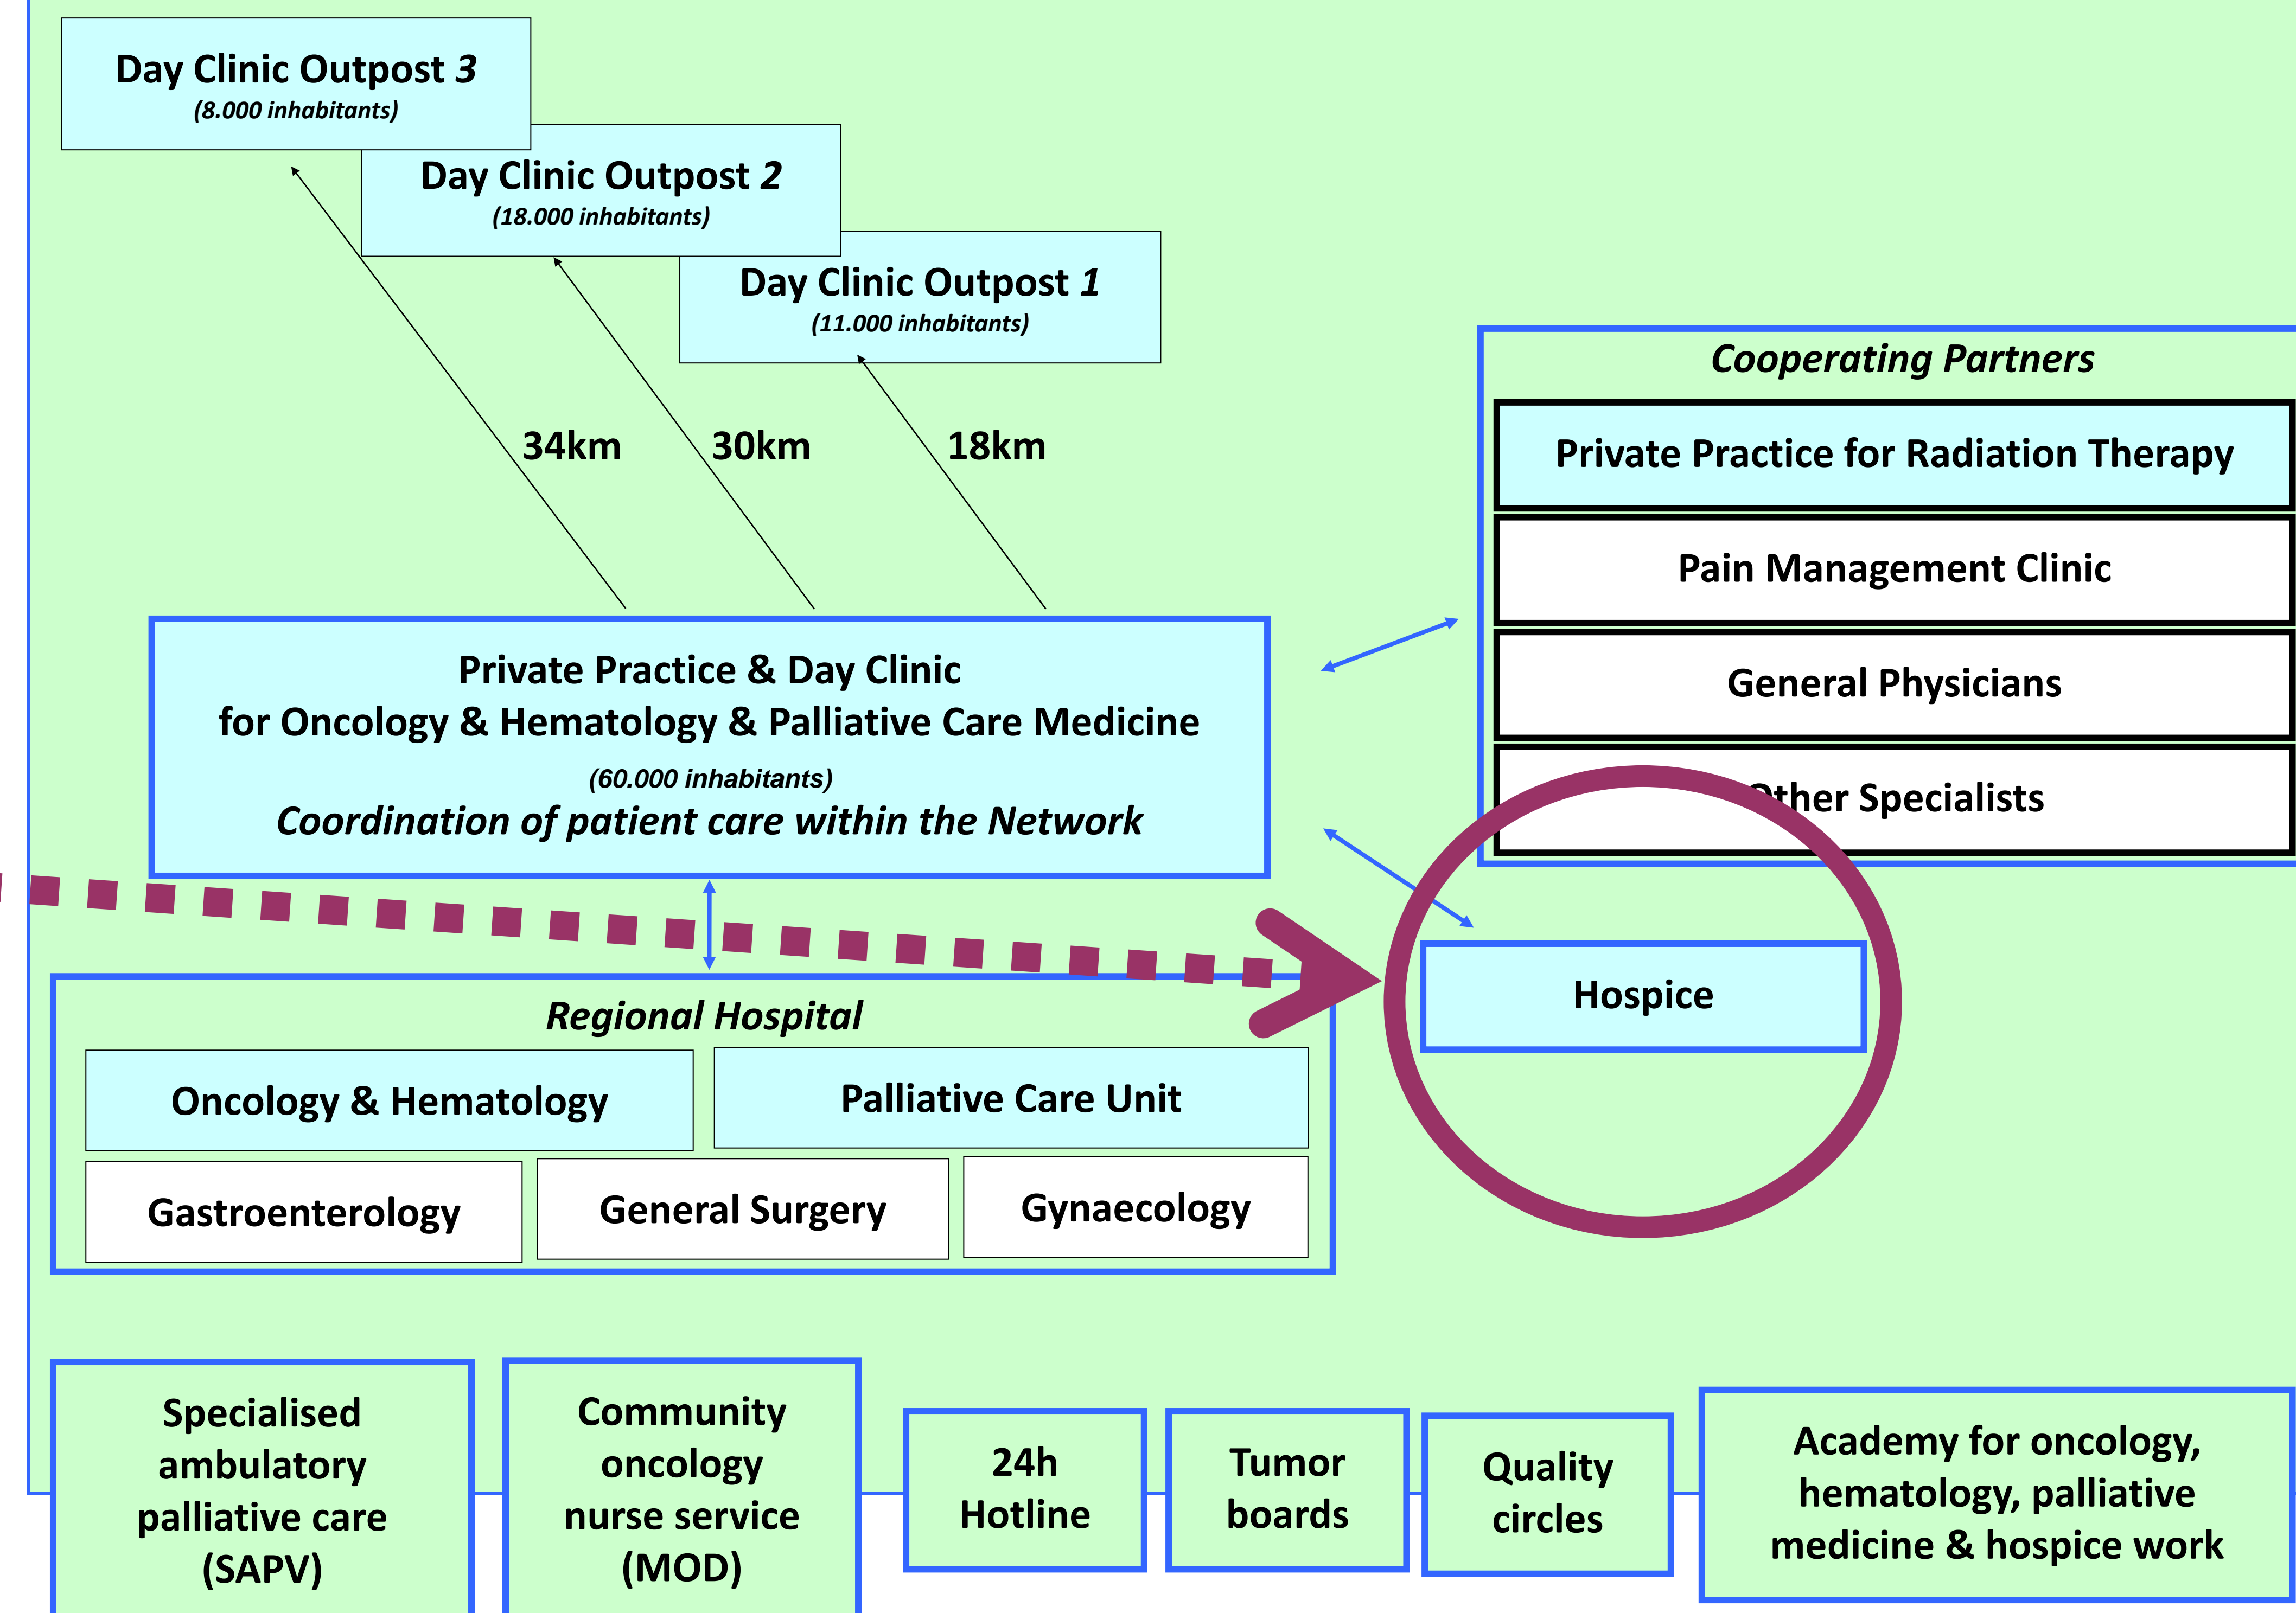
Day Clinic Outpost 3
(8.000 inhabitants)

Day Clinic Outpost 2
(18.000 inhabitants)

Day Clinic Outpost 1
(11.000 inhabitants)

34km

30km

18km

Cooperating Partners

Private Practice for Radiation Therapy

Pain Management Clinic

General Physicians

Other Specialists

Private Practice & Day Clinic
for Oncology & Hematology & Palliative Care Medicine
(60.000 inhabitants)
Coordination of patient care within the Network

Hospice

Regional Hospital

Oncology & Hematology

Palliative Care Unit

Gastroenterology

General Surgery

Gynaecology

Specialised ambulatory palliative care (SAPV)

Community oncology nurse service (MOD)

24h Hotline

Tumor boards

Quality circles

Academy for oncology, hematology, palliative medicine & hospice work